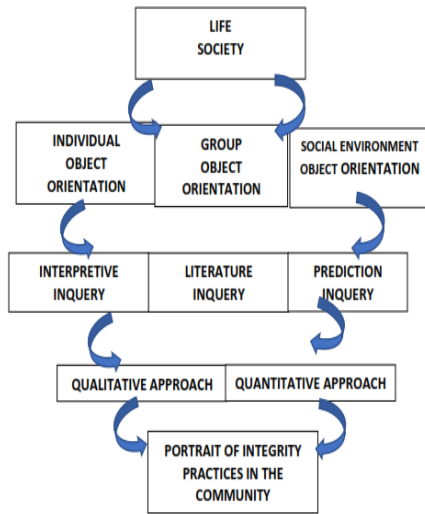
LIFE
SOCIETY

INDIVIDUAL
OBJECT
ORIENTATION

GROUP
OBJECT
ORIENTATION

SOCIAL ENVIRONMENT
OBJECT ORIENTATION

INTERPRETIVE
INQUERY

LITERATURE
INQUERY

PREDICTION
INQUERY

QUALITATIVE APPROACH

QUANTITATIVE APPROACH

PORTRAIT OF INTEGRITY
PRACTICES IN THE
COMMUNITY